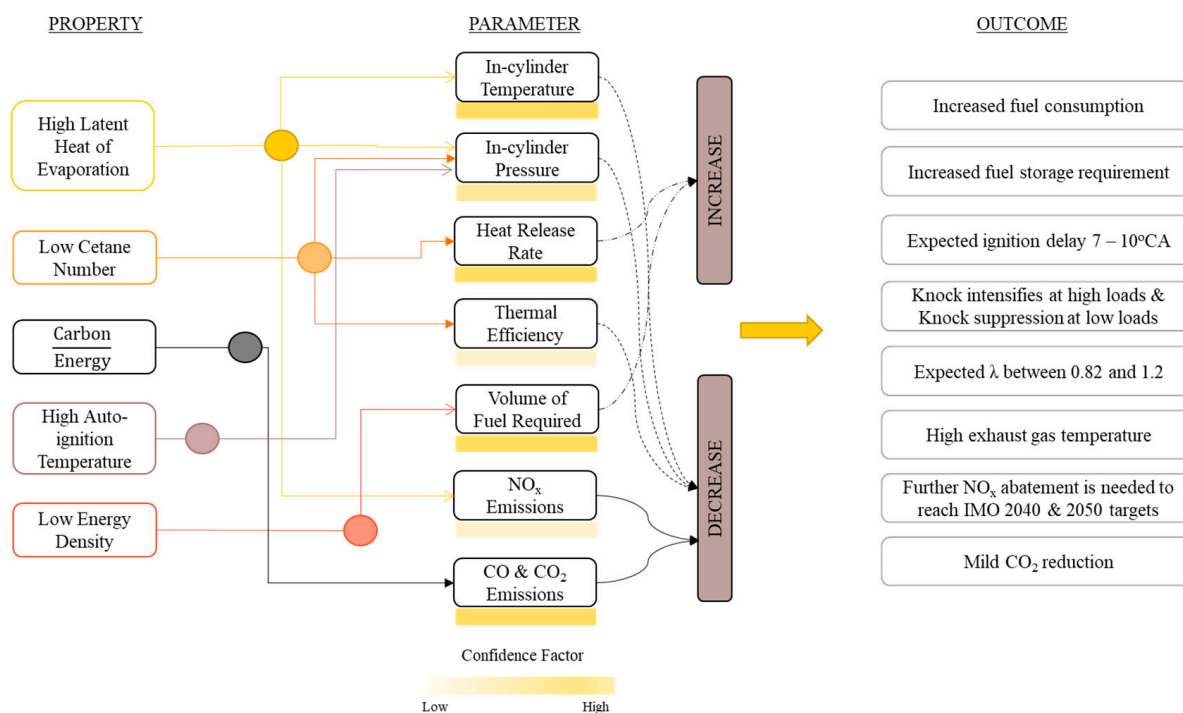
PROPERTY

PARAMETER

OUTCOME

High Latent Heat of Evaporation

Low Cetane Number

$\frac{\text{Carbon}}{\text{Energy}}$

High Auto-ignition Temperature

Low Energy Density

In-cylinder Temperature

In-cylinder Pressure

Heat Release Rate

Thermal Efficiency

Volume of Fuel Required

$NO_x$ Emissions

CO & $CO_2$ Emissions

INCREASE

DECREASE

Increased fuel consumption

Increased fuel storage requirement

Expected ignition delay 7 – 10°CA

Knock intensifies at high loads & Knock suppression at low loads

Expected λ between 0.82 and 1.2

High exhaust gas temperature

Further $NO_x$ abatement is needed to reach IMO 2040 & 2050 targets

Mild $CO_2$ reduction

Confidence Factor

Low

High